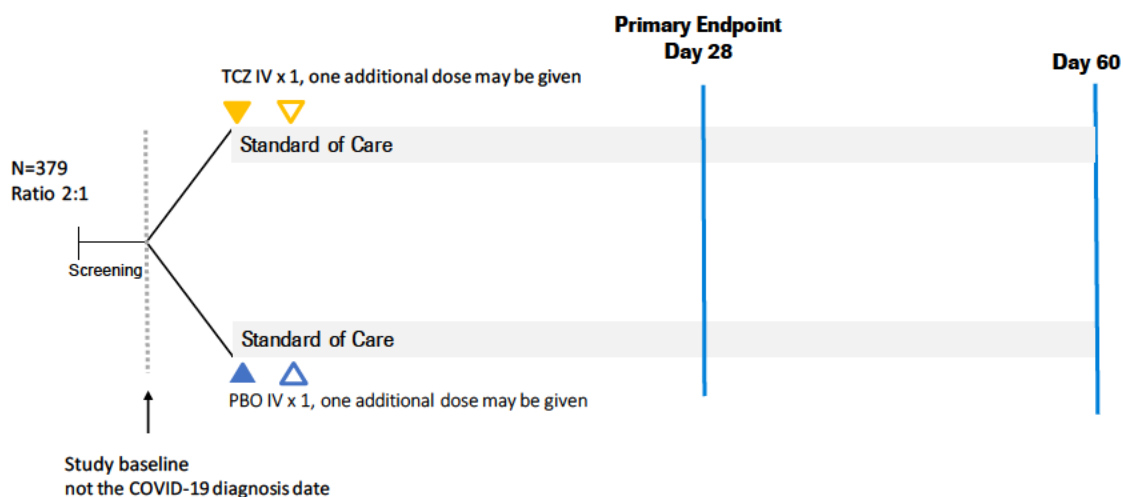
Primary Endpoint
Day 28

Day 60

TCZ IV x 1, one additional dose may be given

Standard of Care

N=379
Ratio 2:1

Screening

Standard of Care

PBO IV x 1, one additional dose may be given

Study baseline
not the COVID-19 diagnosis date